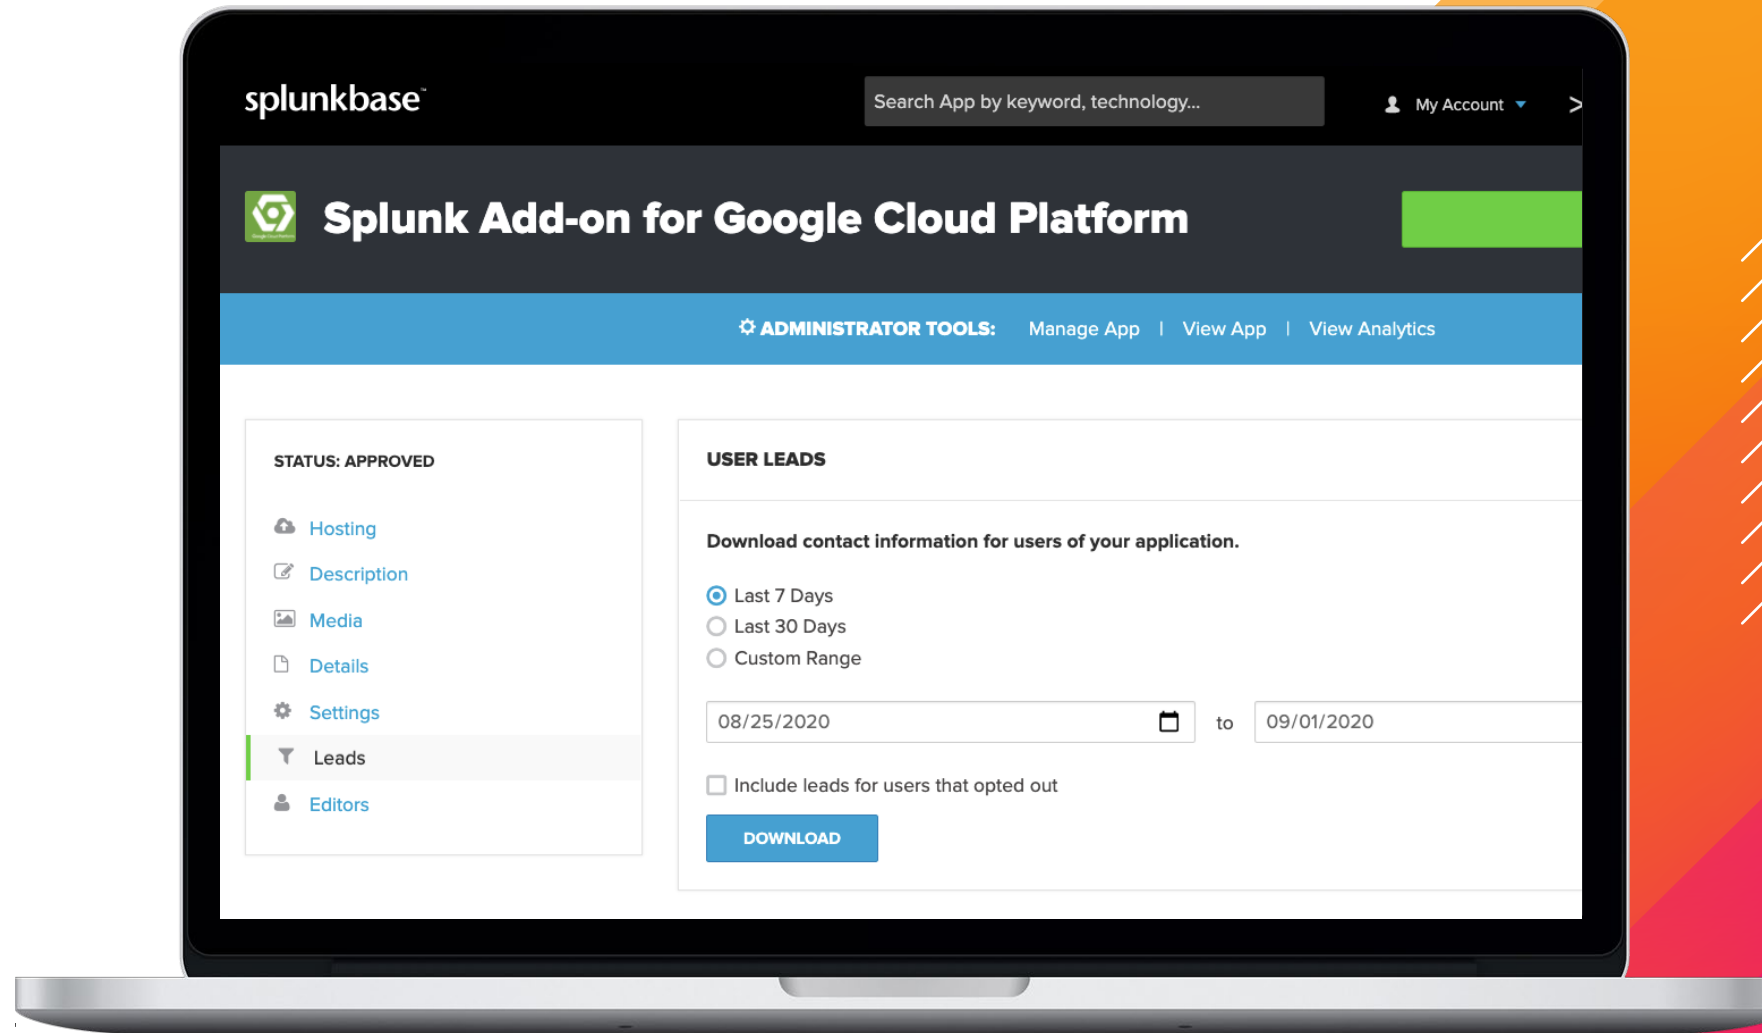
splunkbase

Search App by keyword, technology...

My Account

>

Splunk Add-on for Google Cloud Platform

ADMINISTRATOR TOOLS: Manage App | View App | View Analytics

STATUS: APPROVED

Hosting
Description
Media
Details
Settings
Leads
Editors

USER LEADS

Download contact information for users of your application.

Last 7 Days
Last 30 Days
Custom Range

08/25/2020 to 09/01/2020

Include leads for users that opted out

DOWNLOAD